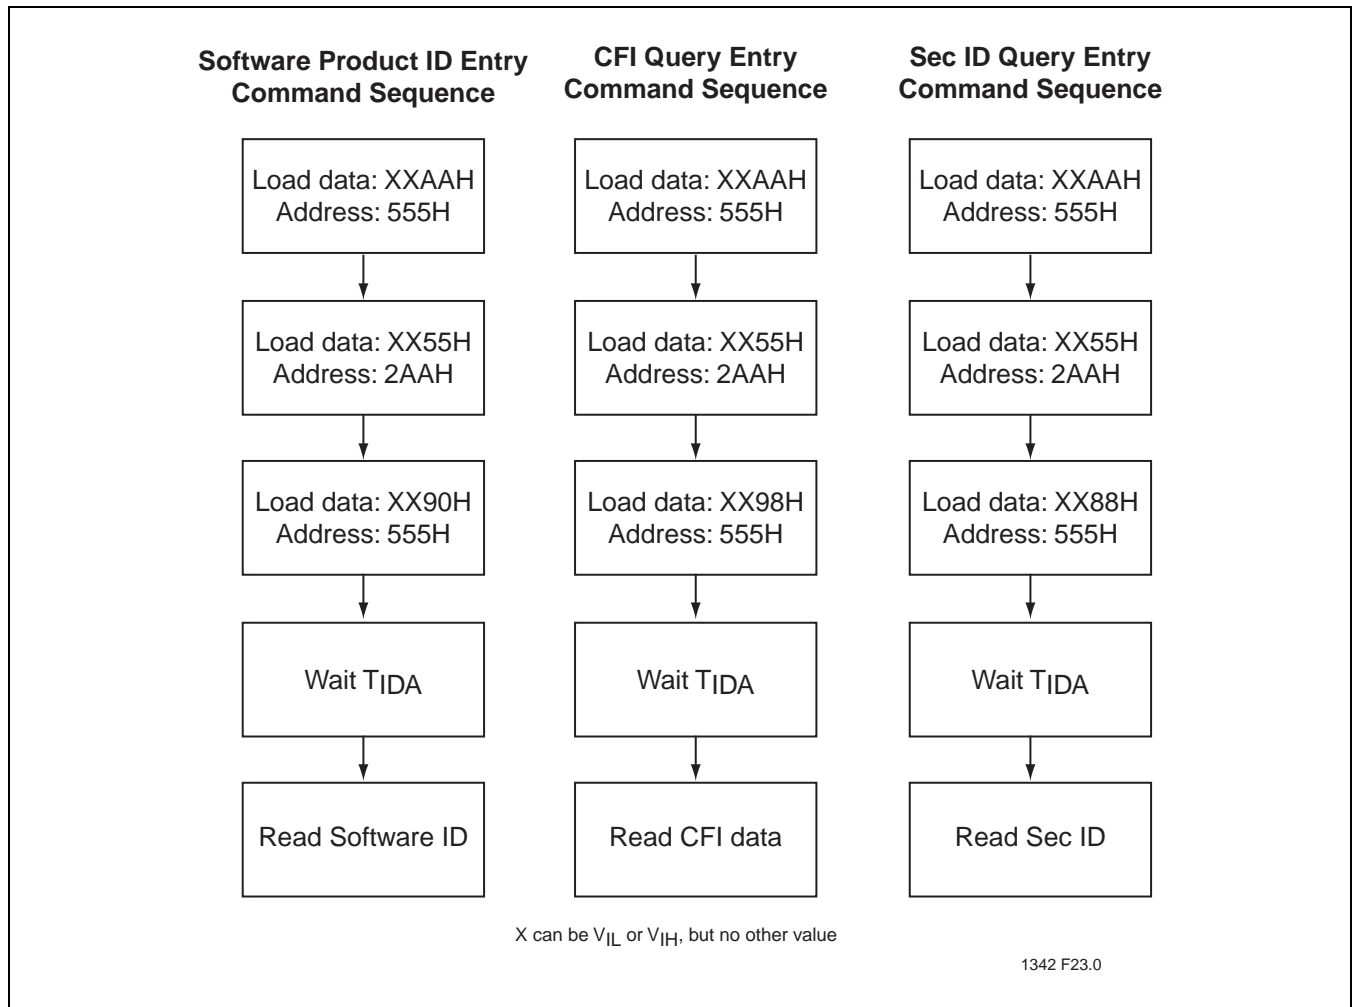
Software Product ID Entry Command Sequence

Load data: XXAAH
Address: 555H

Load data: XX55H
Address: 2AAH

Load data: XX90H
Address: 555H

Wait $T_{IDA}$

Read Software ID

CFI Query Entry Command Sequence

Load data: XXAAH
Address: 555H

Load data: XX55H
Address: 2AAH

Load data: XX98H
Address: 555H

Wait $T_{IDA}$

Read CFI data

Sec ID Query Entry Command Sequence

Load data: XXAAH
Address: 555H

Load data: XX55H
Address: 2AAH

Load data: XX88H
Address: 555H

Wait $T_{IDA}$

Read Sec ID

X can be $V_{IL}$ or $V_{IH}$, but no other value

1342 F23.0